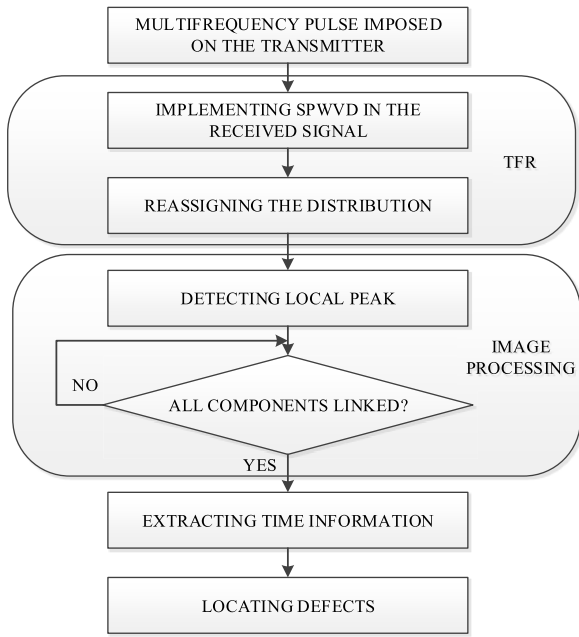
MULTIFREQUENCY PULSE IMPOSED ON THE TRANSMITTER

IMPLEMENTING SPWVD IN THE RECEIVED SIGNAL

TFR

REASSIGNING THE DISTRIBUTION

DETECTING LOCAL PEAK

IMAGE PROCESSING

NO

ALL COMPONENTS LINKED?

YES

EXTRACTING TIME INFORMATION

LOCATING DEFECTS